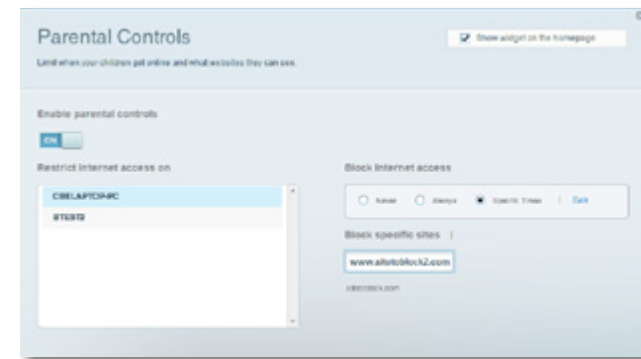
Parental Controls

Show widget on the homepage

Limit when your children get online and what websites they can see.

Enable parental controls

ON

Restrict Internet access on

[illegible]

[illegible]

Block Internet access

Never Always Specific Times | Edit

Block specific sites |

www.sitetoblock2.com

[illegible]